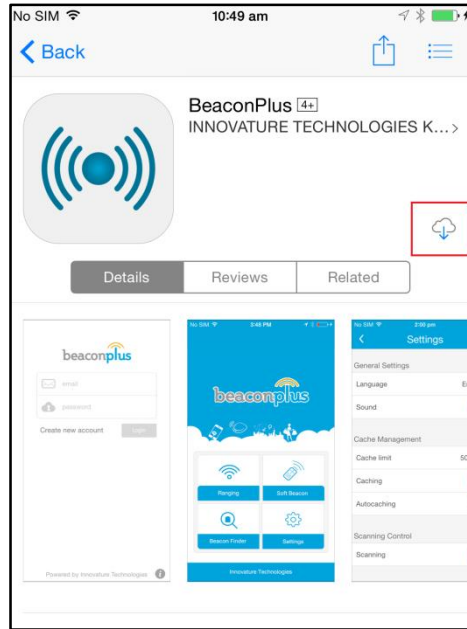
No SIM 10:49 am

Back

BeaconPlus 4+
INNOVATURE TECHNOLOGIES K...>

Details
Reviews
Related

beaconplus
email
password
Create new account
Login
Powered by Innovature Technologies

No SIM 3:46 PM
beaconplus
Ranging
Soft Beacon
Beacon Finder
Settings
Innovature Technologies

No SIM 2:00 pm
Settings
General Settings
Language
Sound
Cache Management
Cache limit
Caching
Autocaching
Scanning Control
Scanning